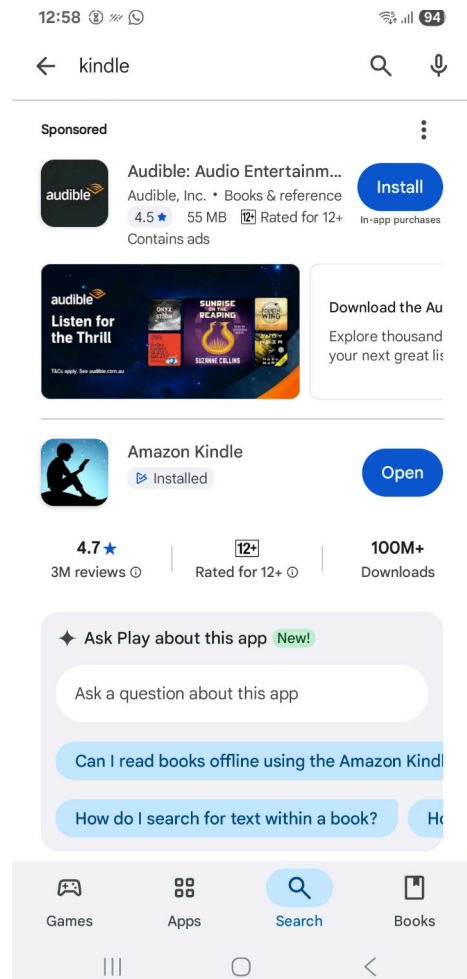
12:58 94

kindle

Sponsored

audible

Audible: Audio Entertainm...

Audible, Inc. • Books & reference

4.5 ★ 55 MB 12+ Rated for 12+

Contains ads

Install

In-app purchases

audible

Listen for the Thrill

ONYX STORM

SUNRISE ON THE REAPING

SUZANNE COLLINS

FOURTH WING

T&Cs apply. See audible.com.au

Download the Au

Explore thousand your next great lis

Amazon Kindle

Installed

Open

4.7 ★

3M reviews ⓘ

12+

Rated for 12+ ⓘ

100M+

Downloads

Ask Play about this app New!

Ask a question about this app

Can I read books offline using the Amazon Kindl

How do I search for text within a book?

Ho

Games

Apps

Search

Books